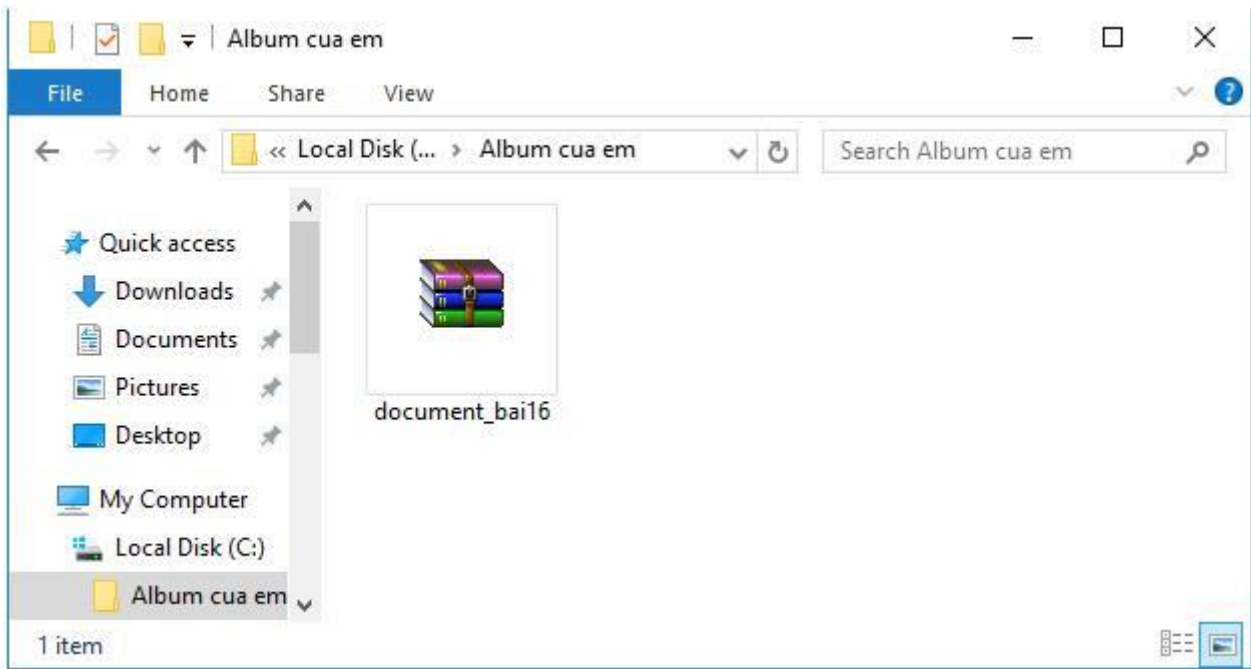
Album cua em

File Home Share View

« Local Disk (... › Album cua em

Search Album cua em

Quick access
Downloads
Documents
Pictures
Desktop
My Computer
Local Disk (C:)
Album cua em

document_bai16

1 item